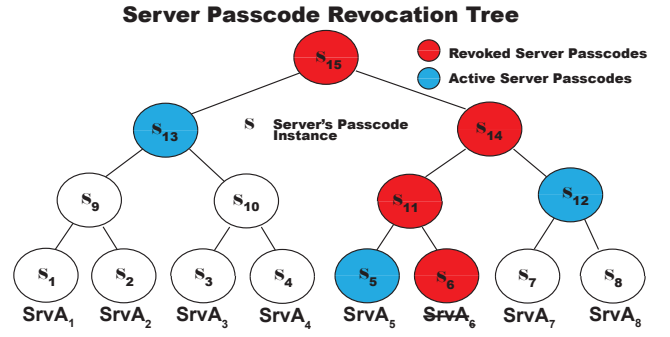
Server Passcode Revocation Tree

Revoked Server Passcodes

Active Server Passcodes

$s_{15}$

$s_{13}$

S Server's Passcode Instance

$s_{14}$

$s_9$

$s_{10}$

$s_{11}$

$s_{12}$

$s_1$ $s_2$ $s_3$ $s_4$ $s_5$ $s_6$ $s_7$ $s_8$

$SrvA_1$ $SrvA_2$ $SrvA_3$ $SrvA_4$ $SrvA_5$ $SrvA_6$ $SrvA_7$ $SrvA_8$